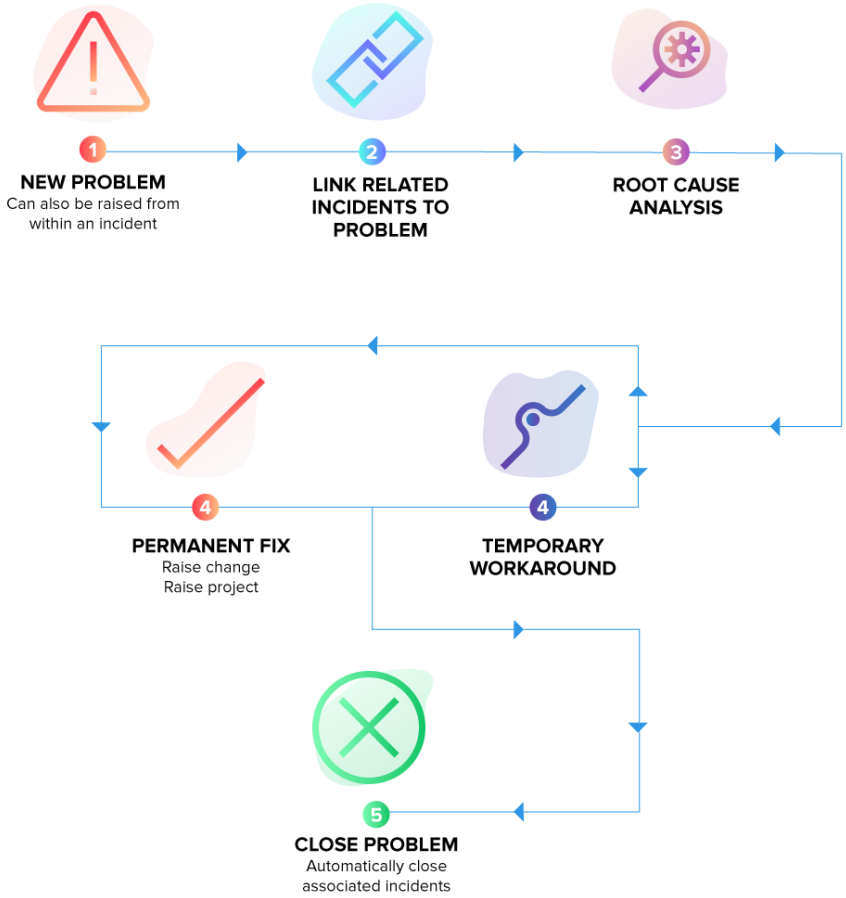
1
NEW PROBLEM
Can also be raised from within an incident

2
LINK RELATED INCIDENTS TO PROBLEM

3
ROOT CAUSE ANALYSIS

4
PERMANENT FIX
Raise change
Raise project

4
TEMPORARY WORKAROUND

5
CLOSE PROBLEM
Automatically close associated incidents